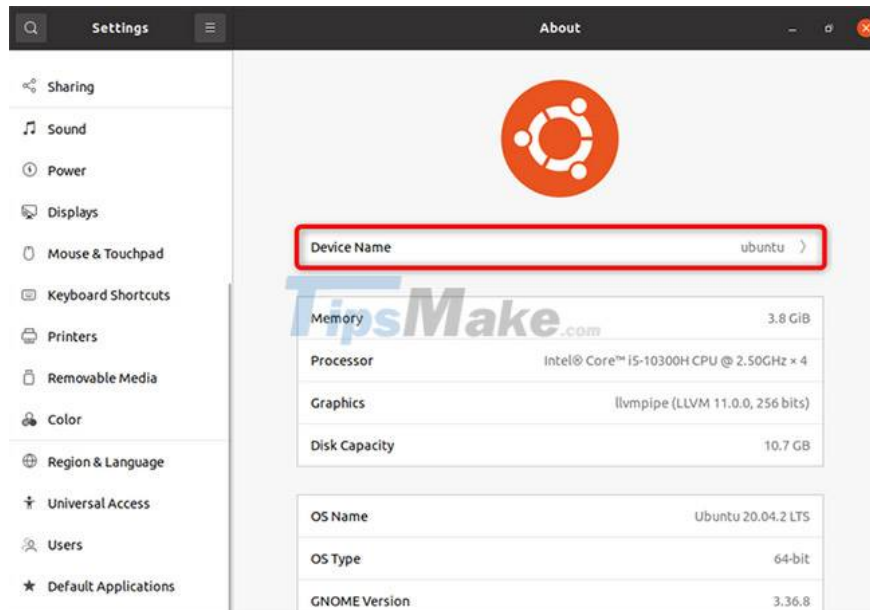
Settings

About

Sharing
Sound
Power
Displays
Mouse & Touchpad
Keyboard Shortcuts
Printers
Removable Media
Color
Region & Language
Universal Access
Users
Default Applications

| Device Name | ubuntu |
|---|---|

TipsMake.com

| Memory | 3.8 GiB |
|---|---|
| Processor | Intel® Core™ i5-10300H CPU @ 2.50GHz × 4 |
| Graphics | llvmpipe (LLVM 11.0.0, 256 bits) |
| Disk Capacity | 10.7 GB |

| OS Name | Ubuntu 20.04.2 LTS |
|---|---|
| OS Type | 64-bit |
| GNOME Version | 3.36.8 |